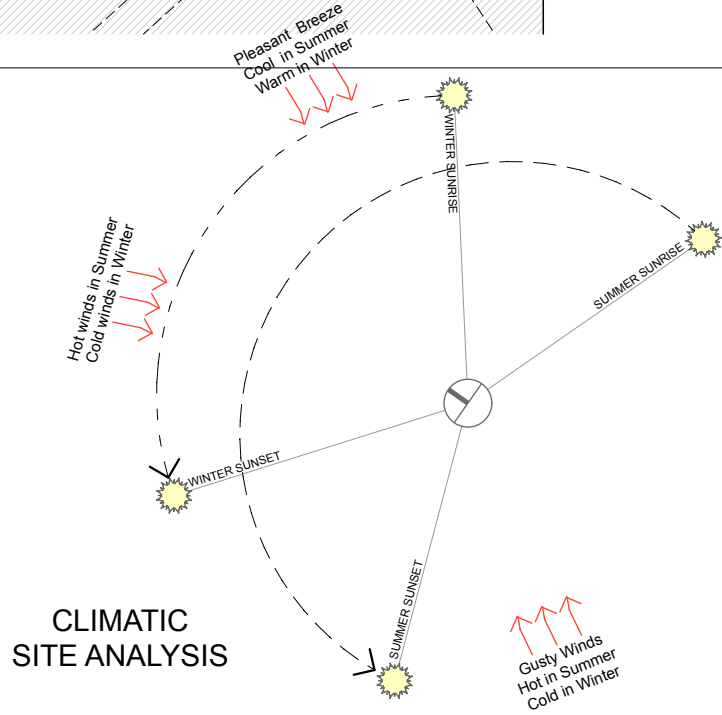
Pleasant Breeze
Cool in Summer
Warm in Winter

WINTER SUNRISE

Hot winds in Summer
Cold winds in Winter

SUMMER SUNRISE

WINTER SUNSET

SUMMER SUNSET

CLIMATIC
SITE ANALYSIS

Gusty Winds
Hot in Summer
Cold in Winter